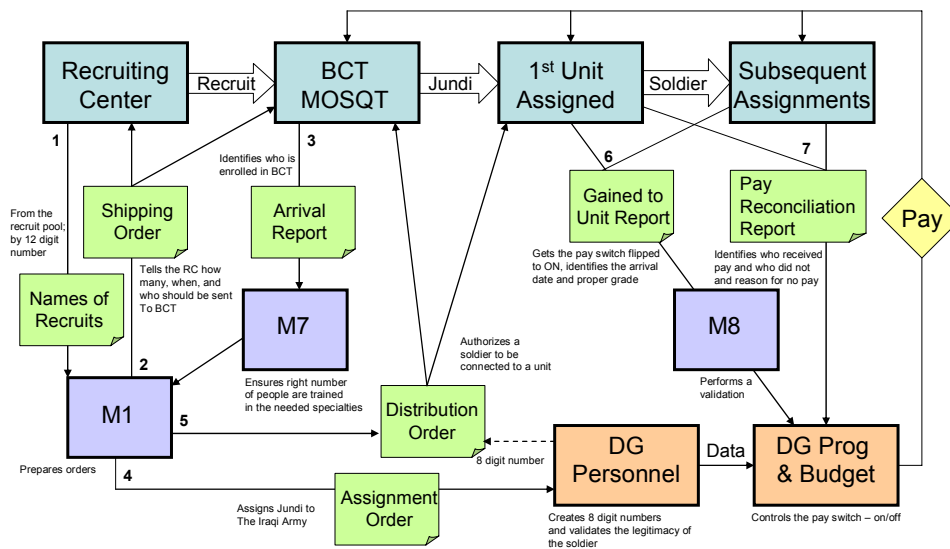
Recruiting Center

Recruit

BCT MOSQT

Jundi

1$^{st}$ Unit Assigned

Soldier

Subsequent Assignments

1

From the recruit pool; by 12 digit number

Shipping Order

Tells the RC how many, when, and who should be sent To BCT

Names of Recruits

3

Identifies who is enrolled in BCT

Arrival Report

M7

Ensures right number of people are trained in the needed specialties

2

M1

Prepares orders

5

4

Assigns Jundi to The Iraqi Army

Assignment Order

Authorizes a soldier to be connected to a unit

Distribution Order

8 digit number

6

Gained to Unit Report

Gets the pay switch flipped to ON, identifies the arrival date and proper grade

M8

Performs a validation

7

Pay Reconciliation Report

Identifies who received pay and who did not and reason for no pay

Pay

DG Personnel

Creates 8 digit numbers and validates the legitimacy of the soldier

Data

DG Prog & Budget

Controls the pay switch – on/off